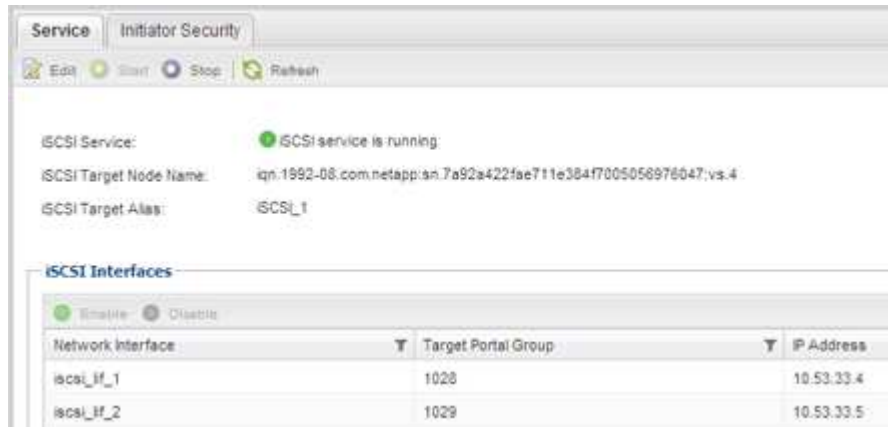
Service | Initiator Security

Edit | Start | Stop | Refresh

iSCSI Service: iSCSI service is running

iSCSI Target Node Name: iqn.1992-08.com.netapp:sn.7a92a422fae711e384f7005056976047:vs.4

iSCSI Target Alias: iSCSI_1

iSCSI Interfaces

Enable | Disable

| Network Interface | Target Portal Group | IP Address |
|---|---|---|
| iscsi_lif_1 | 1028 | 10.53.33.4 |
| iscsi_lif_2 | 1029 | 10.53.33.5 |